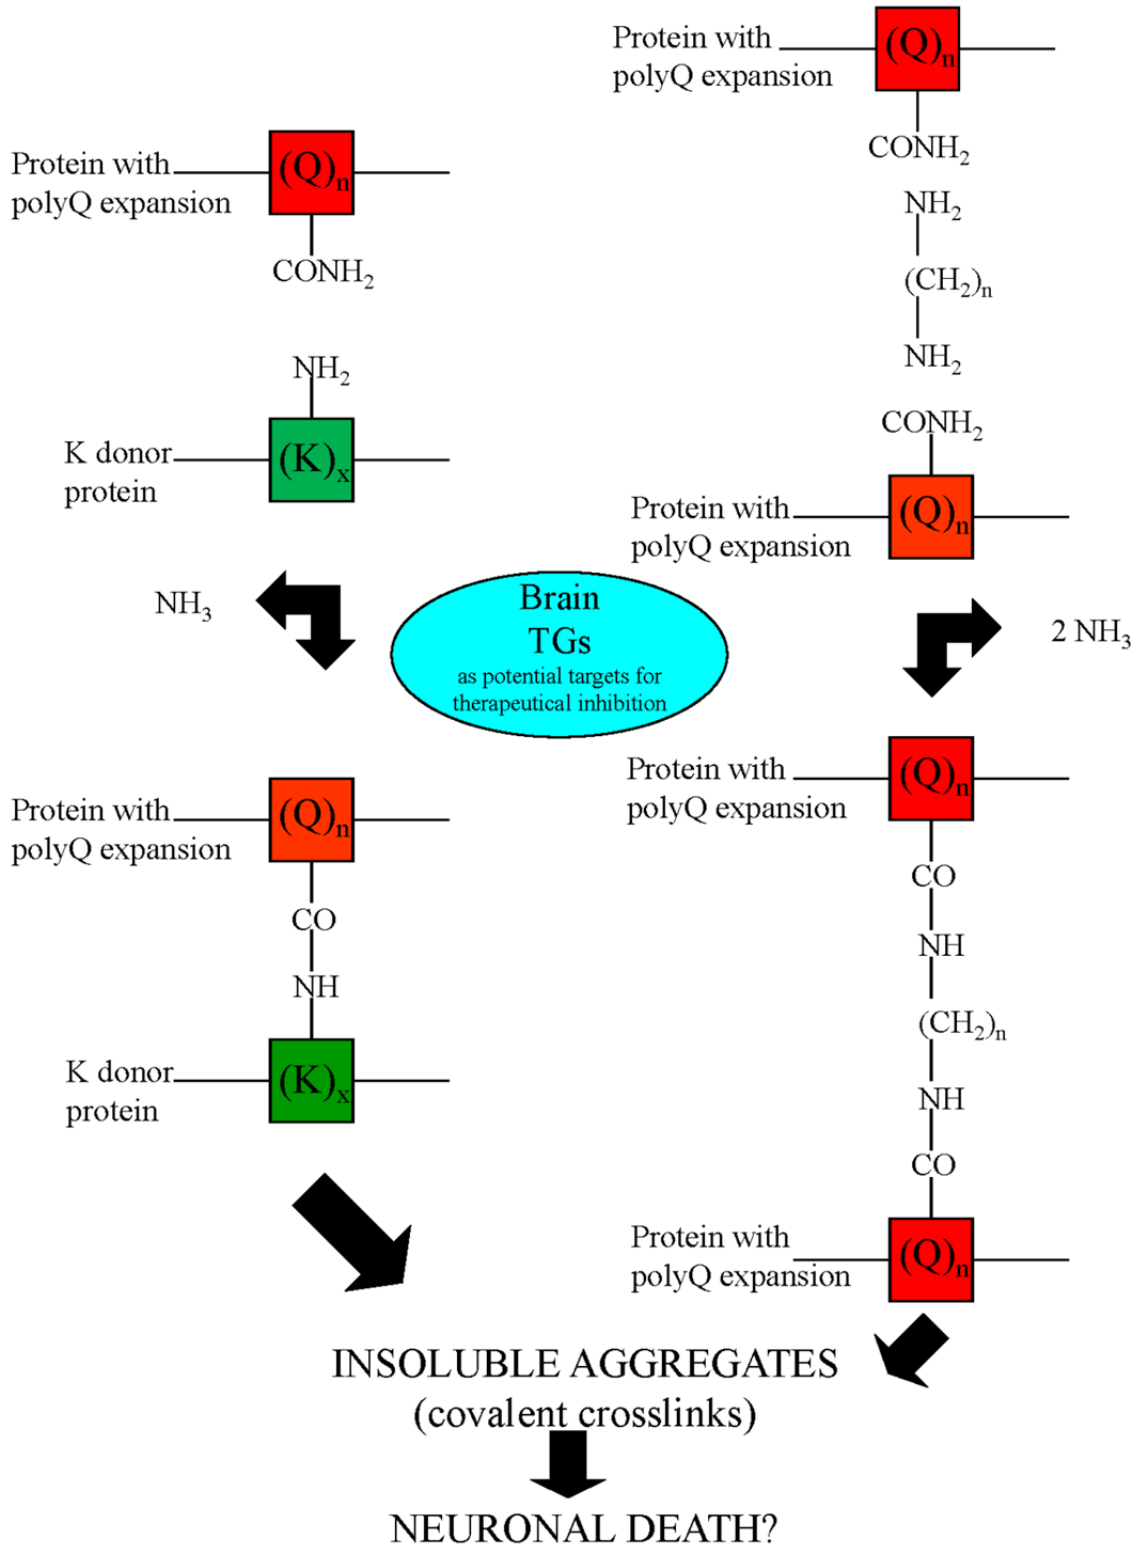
Protein with polyQ expansion
$(Q)_n$
$CONH_2$
$NH_2$
K donor protein
$(K)_x$

Protein with polyQ expansion
$(Q)_n$
$CONH_2$
$NH_2$
$(CH_2)_n$
$NH_2$
$CONH_2$
Protein with polyQ expansion
$(Q)_n$

$NH_3$

Brain
TGs
as potential targets for therapeutical inhibition

2 $NH_3$

Protein with polyQ expansion
$(Q)_n$
CO
NH
K donor protein
$(K)_x$

Protein with polyQ expansion
$(Q)_n$
CO
NH
$(CH_2)_n$
NH
CO
Protein with polyQ expansion
$(Q)_n$

INSOLUBLE AGGREGATES
(covalent crosslinks)

NEURONAL DEATH?